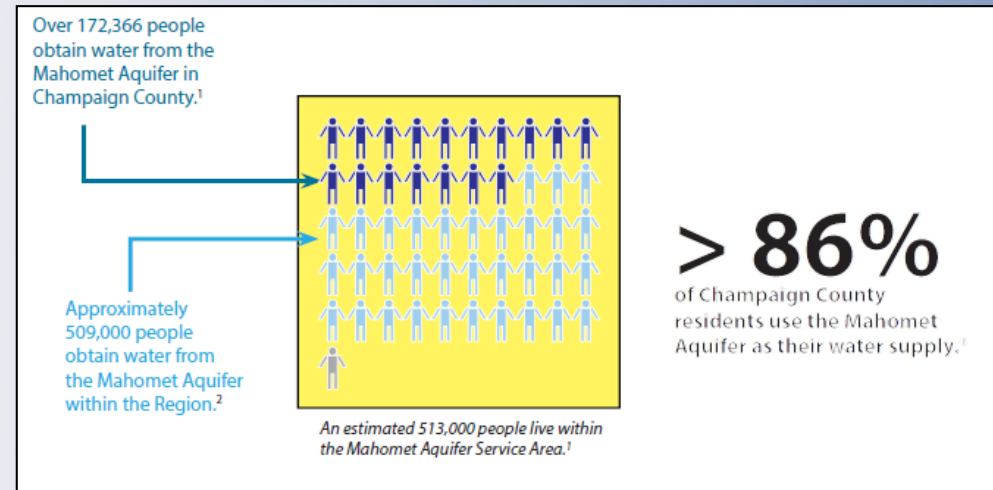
Over 172,366 people obtain water from the Mahomet Aquifer in Champaign County.$^1$

Approximately 509,000 people obtain water from the Mahomet Aquifer within the Region.$^2$

An estimated 513,000 people live within the Mahomet Aquifer Service Area.$^1$

> 86%

of Champaign County residents use the Mahomet Aquifer as their water supply.$^1$